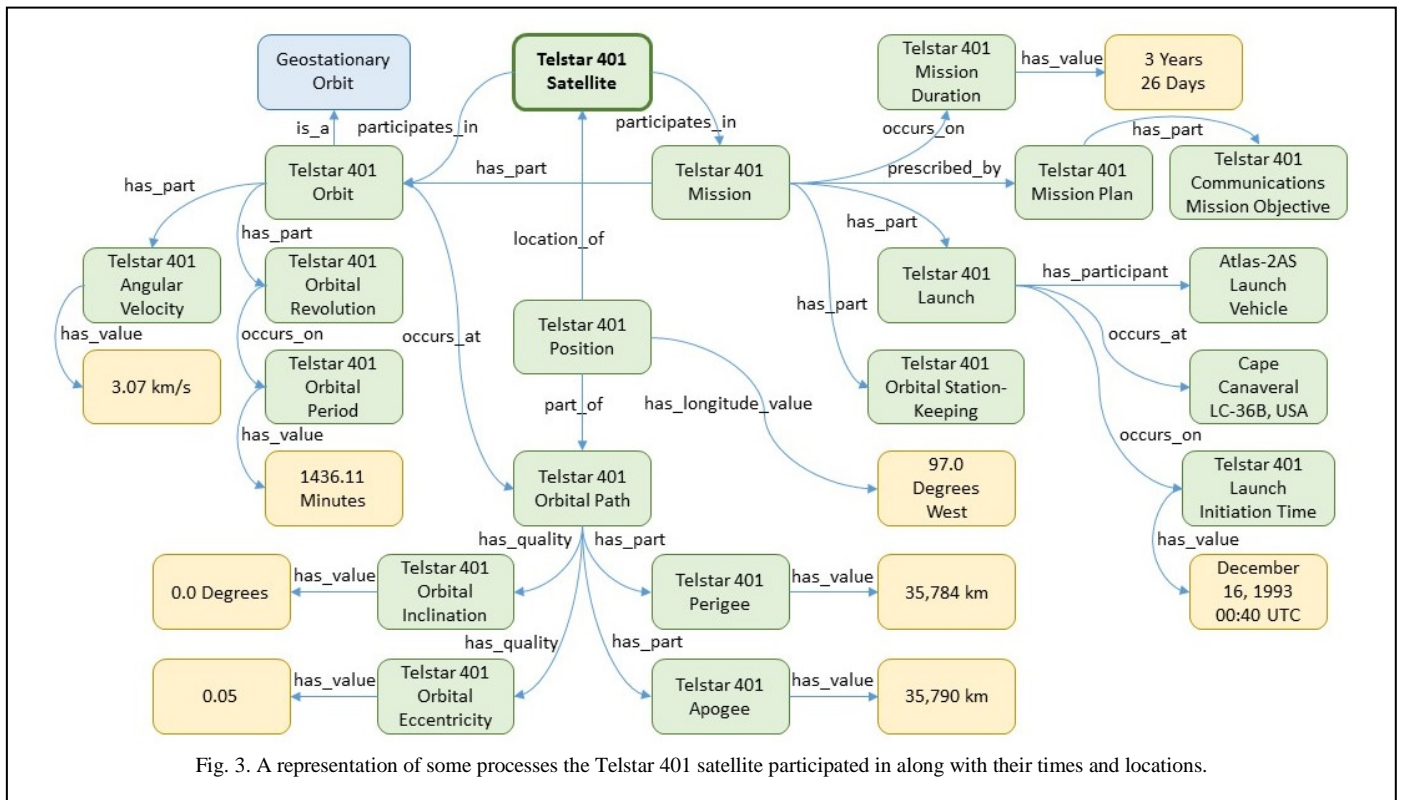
Geostationary Orbit

Telstar 401 Satellite

Telstar 401 Mission Duration

has_value

3 Years 26 Days

is_a

participates_in

participates_in

occurs_on

has_part

Telstar 401 Orbit

has_part

Telstar 401 Mission

prescribed_by

Telstar 401 Mission Plan

Telstar 401 Communications Mission Objective

has_part

has_part

location_of

has_part

Telstar 401 Angular Velocity

Telstar 401 Orbital Revolution

Telstar 401 Launch

has_participant

Atlas-2AS Launch Vehicle

has_value

occurs_on

occurs_at

Telstar 401 Position

has_part

occurs_at

3.07 km/s

Telstar 401 Orbital Period

Telstar 401 Orbital Station-Keeping

Cape Canaveral LC-36B, USA

part_of

has_longitude_value

has_value

occurs_on

1436.11 Minutes

Telstar 401 Orbital Path

97.0 Degrees West

Telstar 401 Launch Initiation Time

has_quality

has_part

has_value

0.0 Degrees

has_value

Telstar 401 Orbital Inclination

Telstar 401 Perigee

has_value

35,784 km

December 16, 1993 00:40 UTC

has_quality

has_part

0.05

has_value

Telstar 401 Orbital Eccentricity

Telstar 401 Apogee

has_value

35,790 km

Fig. 3. A representation of some processes the Telstar 401 satellite participated in along with their times and locations.